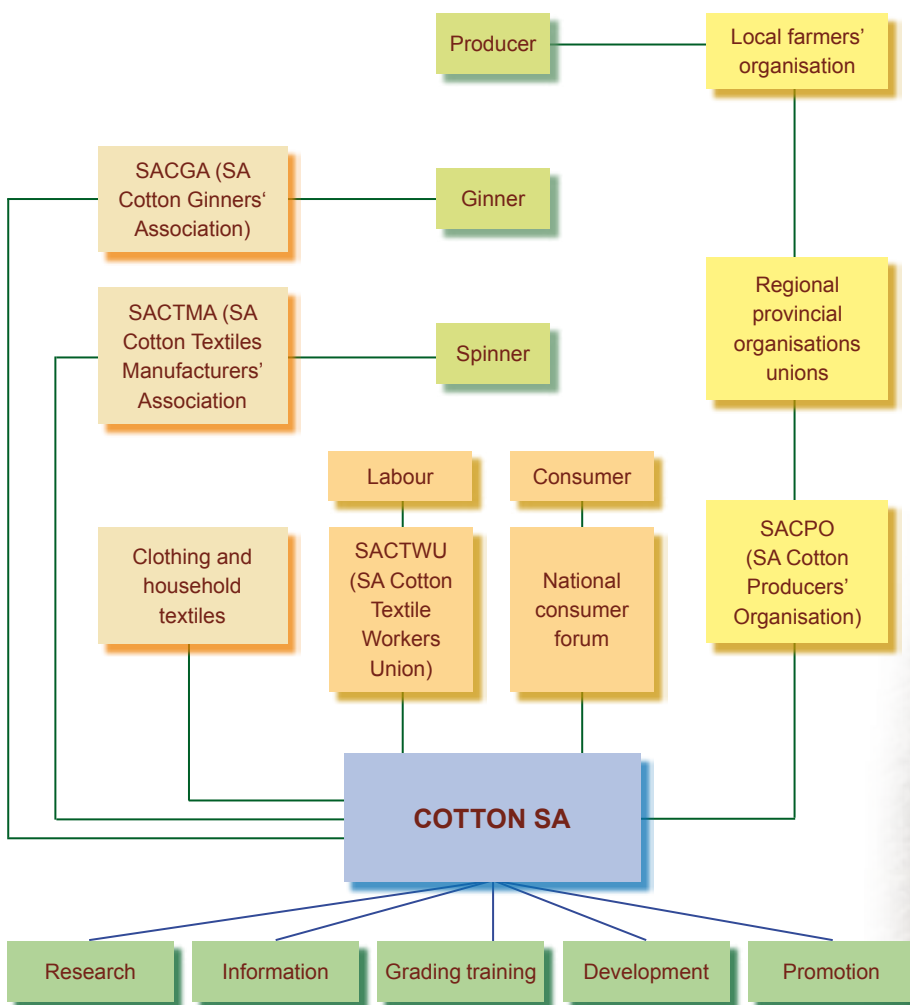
Producer

Local farmers' organisation

SACGA (SA Cotton Ginners' Association)

Ginner

Regional provincial organisations unions

SACTMA (SA Cotton Textiles Manufacturers' Association

Spinner

Labour

Consumer

Clothing and household textiles

SACTWU (SA Cotton Textile Workers Union)

National consumer forum

SACPO (SA Cotton Producers' Organisation)

COTTON SA

Research

Information

Grading training

Development

Promotion